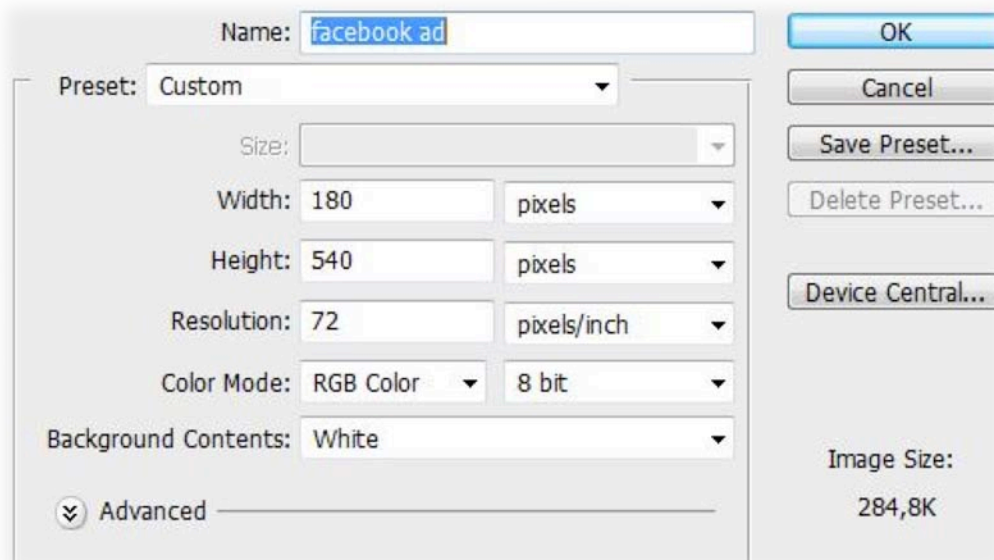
Name: facebook ad

OK

Preset: Custom

Cancel

Size:

Save Preset...

Width: 180 pixels

Delete Preset...

Height: 540 pixels

Resolution: 72 pixels/inch

Device Central...

Color Mode: RGB Color 8 bit

Background Contents: White

Image Size:

284,8K

Advanced